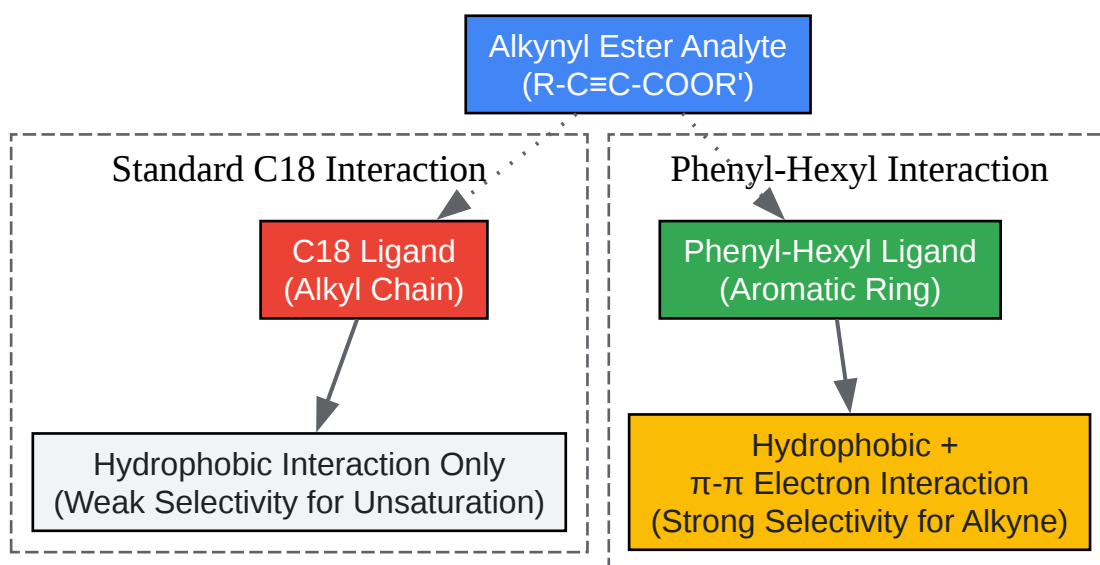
Alkynyl Ester Analyte
(R-C≡C-COOR')

Standard C18 Interaction

C18 Ligand
(Alkyl Chain)

Hydrophobic Interaction Only
(Weak Selectivity for Unsaturation)

Phenyl-Hexyl Interaction

Phenyl-Hexyl Ligand
(Aromatic Ring)

Hydrophobic +
π-π Electron Interaction
(Strong Selectivity for Alkyne)